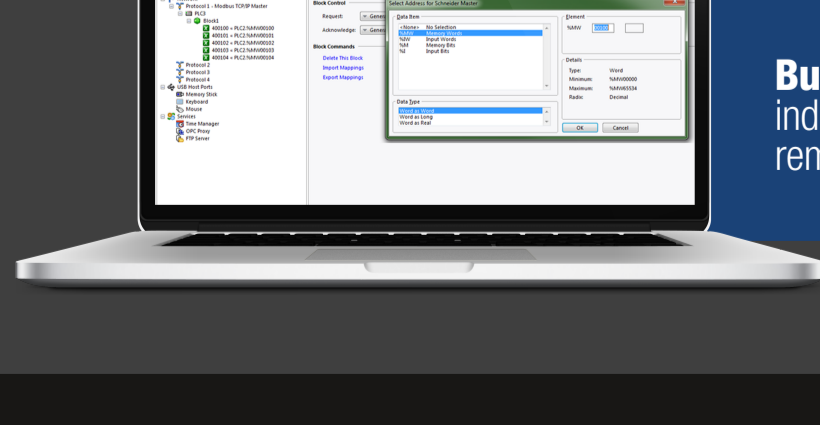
Protocol 1 - Modbus TCP/IP Master
PLC3
Block1
400100 = PLC2.%MW00100
400101 = PLC2.%MW00101
400102 = PLC2.%MW00102
400103 = PLC2.%MW00103
400104 = PLC2.%MW00104
Protocol 2
Protocol 3
Protocol 4
USB Host Ports
Memory Stick
Keyboard
Mouse
Services
Time Manager
OPC Proxy
FTP Server

Block Control
Request: Generi
Acknowledge: Generi
Block Commands
Delete This Block
Import Mappings
Export Mappings

Select Address for Schneider Master
Data Item
<None> No Selection
%MW Memory Words
%IW Input Words
%M Memory Bits
%I Input Bits
Element
%MW 00100
Details
Type: Word
Minimum: %MW00000
Maximum: %MW65534
Radix: Decimal
Data Type
Word as Word
Word as Long
Word as Real
OK Cancel

Bu
ind
rem